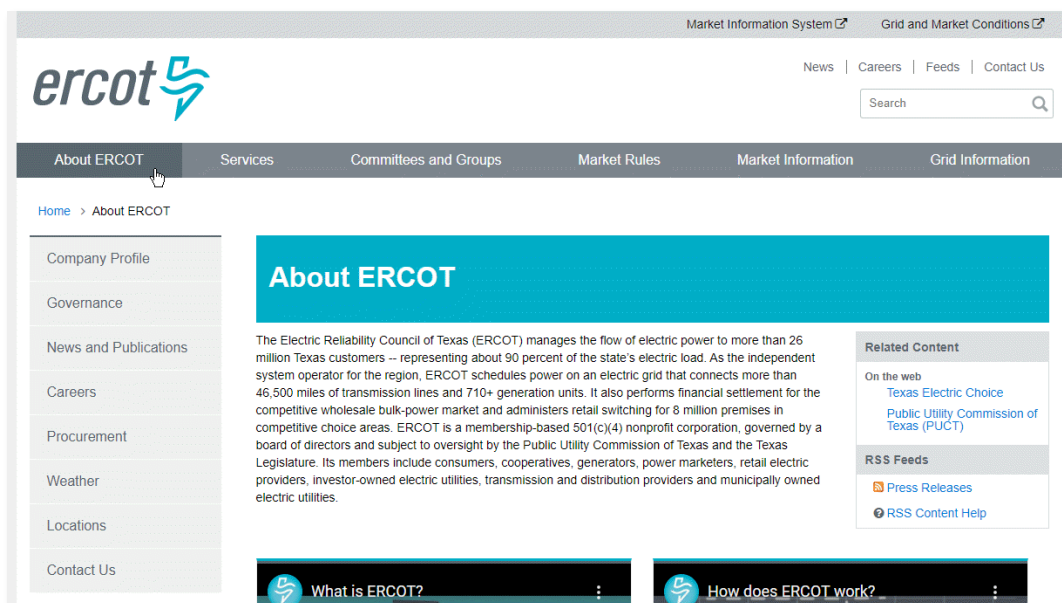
Market Information System Grid and Market Conditions

ercot

News | Careers | Feeds | Contact Us

Search

About ERCOT Services Committees and Groups Market Rules Market Information Grid Information

Home > About ERCOT

Company Profile
Governance
News and Publications
Careers
Procurement
Weather
Locations
Contact Us

About ERCOT

The Electric Reliability Council of Texas (ERCOT) manages the flow of electric power to more than 26 million Texas customers -- representing about 90 percent of the state's electric load. As the independent system operator for the region, ERCOT schedules power on an electric grid that connects more than 46,500 miles of transmission lines and 710+ generation units. It also performs financial settlement for the competitive wholesale bulk-power market and administers retail switching for 8 million premises in competitive choice areas. ERCOT is a membership-based 501(c)(4) nonprofit corporation, governed by a board of directors and subject to oversight by the Public Utility Commission of Texas and the Texas Legislature. Its members include consumers, cooperatives, generators, power marketers, retail electric providers, investor-owned electric utilities, transmission and distribution providers and municipally owned electric utilities.

Related Content
On the web
Texas Electric Choice
Public Utility Commission of Texas (PUCT)

RSS Feeds
Press Releases
RSS Content Help

What is ERCOT?

How does ERCOT work?